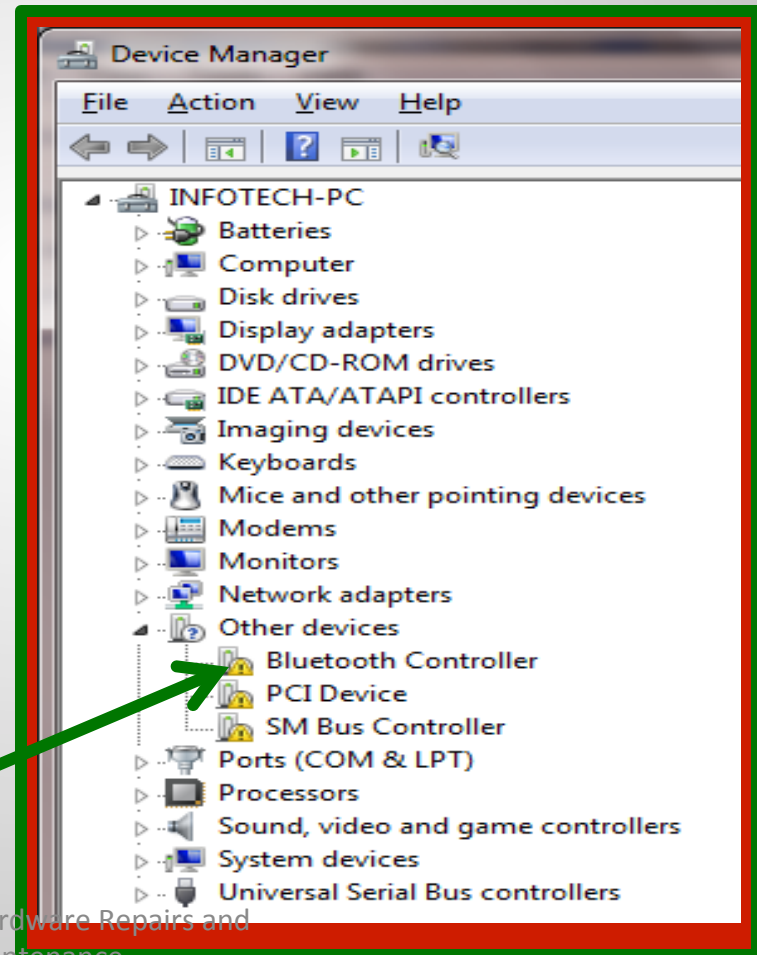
Device Manager

File Action View Help

INFOTECH-PC
Batteries
Computer
Disk drives
Display adapters
DVD/CD-ROM drives
IDE ATA/ATAPI controllers
Imaging devices
Keyboards
Mice and other pointing devices
Modems
Monitors
Network adapters
Other devices
Bluetooth Controller
PCI Device
SM Bus Controller
Ports (COM & LPT)
Processors
Sound, video and game controllers
System devices
Universal Serial Bus controllers

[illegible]rdware Repairs and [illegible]